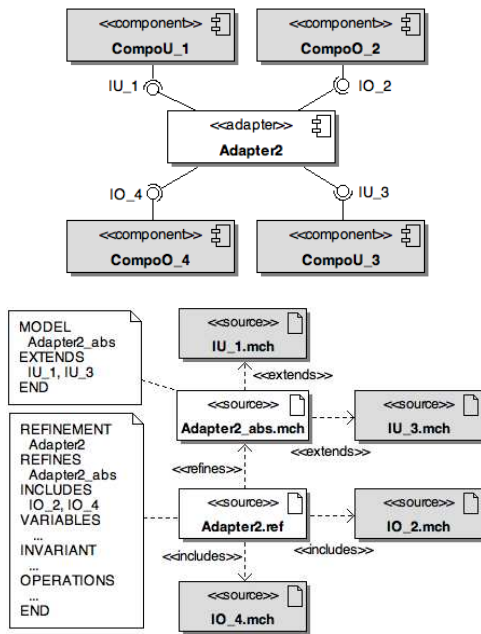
<<component>>
CompoU_1

<<component>>
CompoO_2

IU_1

IO_2

<<adapter>>
Adapter2

IO_4

IU_3

<<component>>
CompoO_4

<<component>>
CompoU_3

MODEL
Adapter2_abs
EXTENDS
IU_1, IU_3
END

REFINEMENT
Adapter2
REFINES
Adapter2_abs
INCLUDES
IO_2, IO_4
VARIABLES
...
INVARIANT
...
OPERATIONS
...
END

<<source>>
IU_1.mch

<<extends>>

<<source>>
Adapter2_abs.mch

<<source>>
IU_3.mch

<<extends>>

<<refines>>

<<source>>
Adapter2.ref

<<source>>
IO_2.mch

<<includes>>

<<includes>>

<<source>>
IO_4.mch